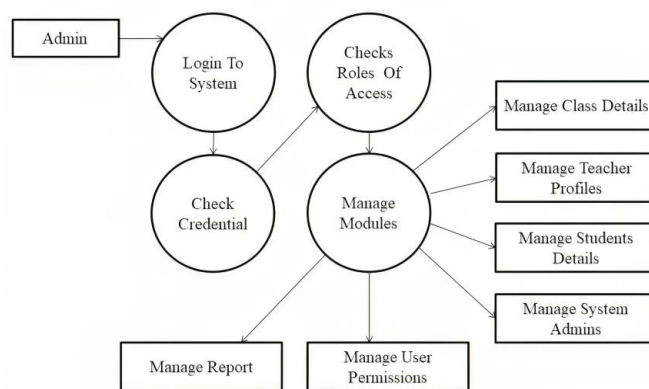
Admin

Login To System

Checks Roles Of Access

Check Credential

Manage Modules

Manage Class Details

Manage Teacher Profiles

Manage Students Details

Manage System Admins

Manage Report

Manage User Permissions